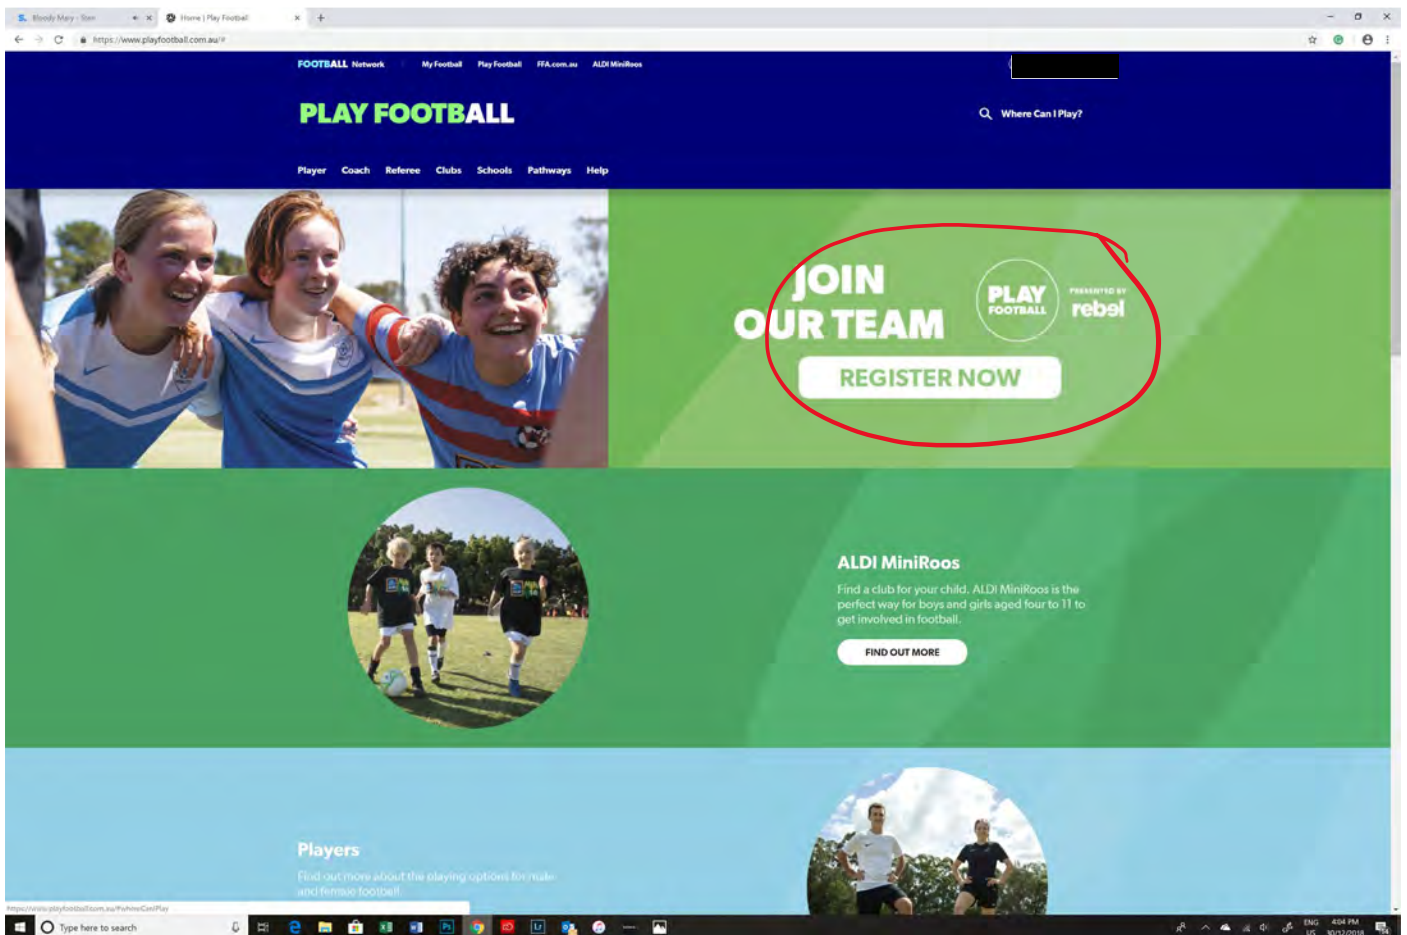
Bloody Mary - Stan
Home | Play Football
https://www.playfootball.com.au/#

FOOTBALL Network My Football Play Football FFA.com.au ALDI MiniRoos

PLAY FOOTBALL

Where Can I Play?

Player Coach Referee Clubs Schools Pathways Help

JOIN OUR TEAM

PLAY FOOTBALL PRESENTED BY rebel

REGISTER NOW

ALDI MiniRoos

Find a club for your child. ALDI MiniRoos is the perfect way for boys and girls aged four to 11 to get involved in football.

FIND OUT MORE

Players

Find out more about the playing options for male and female football

https://www.playfootball.com.au/#whereCanIPlay

Type here to search

ENG US 4:04 PM 30/12/2018